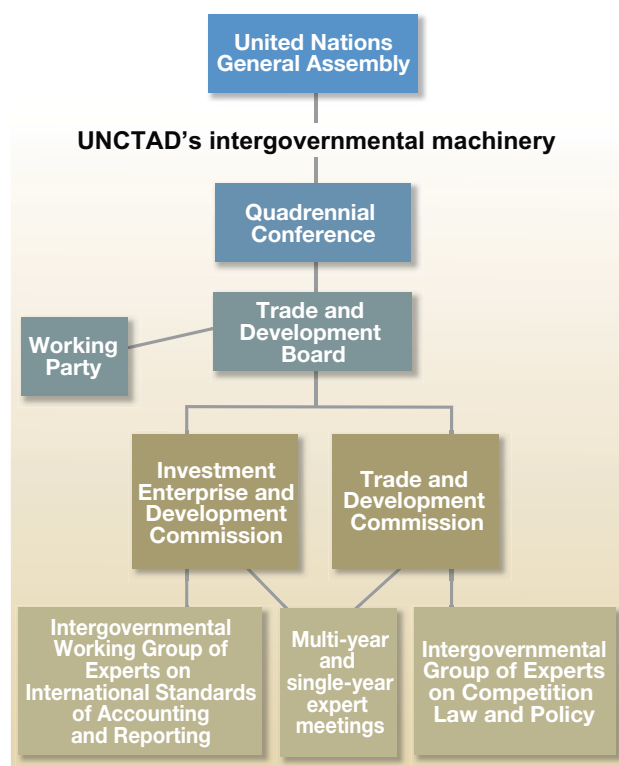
United Nations General Assembly

UNCTAD’s intergovernmental machinery

Quadrennial Conference

Trade and Development Board

Working Party

Investment Enterprise and Development Commission

Trade and Development Commission

Intergovernmental Working Group of Experts on International Standards of Accounting and Reporting

Multi-year and single-year expert meetings

Intergovernmental Group of Experts on Competition Law and Policy